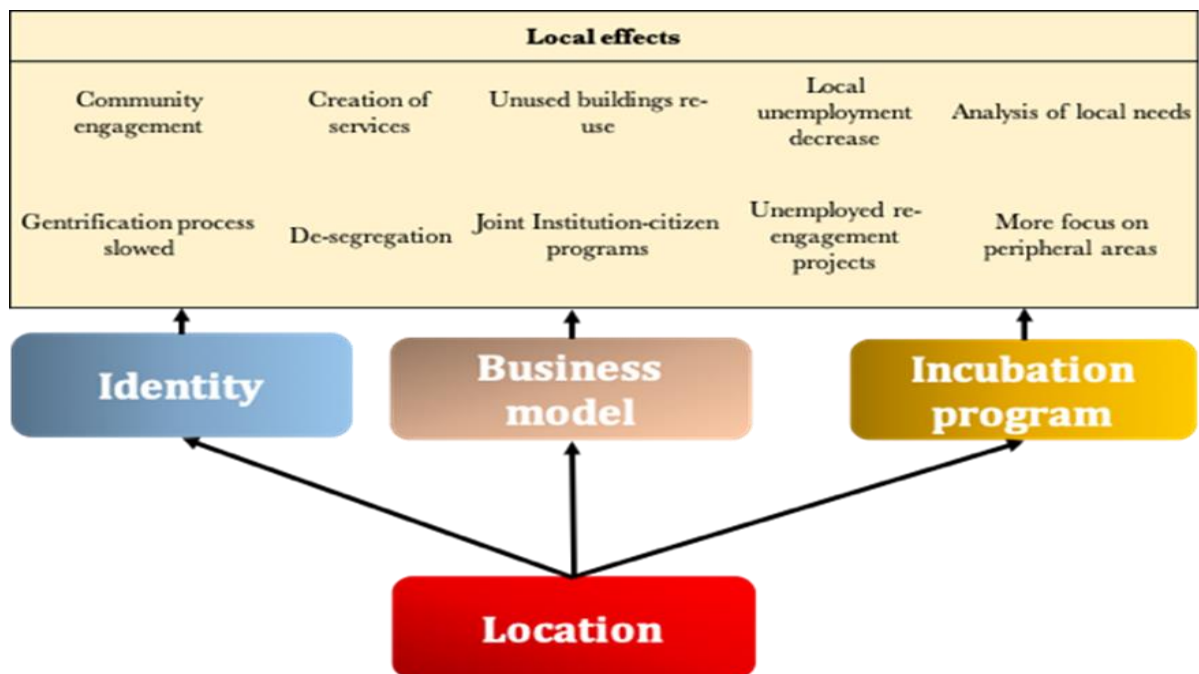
Local effects

Community engagement

Creation of services

Unused buildings re-use

Local unemployment decrease

Analysis of local needs

Gentrification process slowed

De-segregation

Joint Institution-citizen programs

Unemployed re-engagement projects

More focus on peripheral areas

Identity

Business model

Incubation program

Location